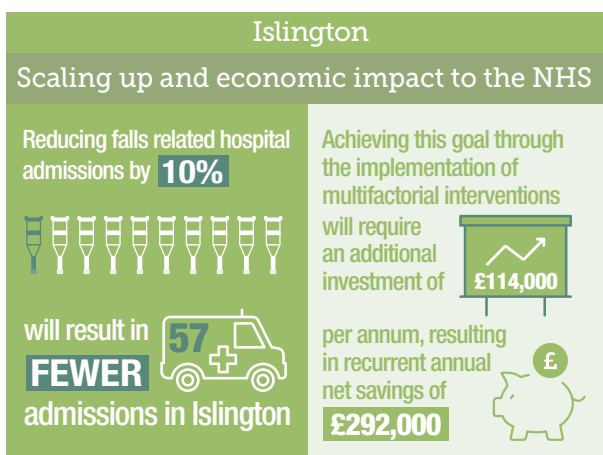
Islington

Scaling up and economic impact to the NHS

Reducing falls related hospital admissions by 10%

will result in 57 FEWER admissions in Islington

Achieving this goal through the implementation of multifactorial interventions will require an additional investment of £114,000

per annum, resulting in recurrent annual net savings of £292,000

£